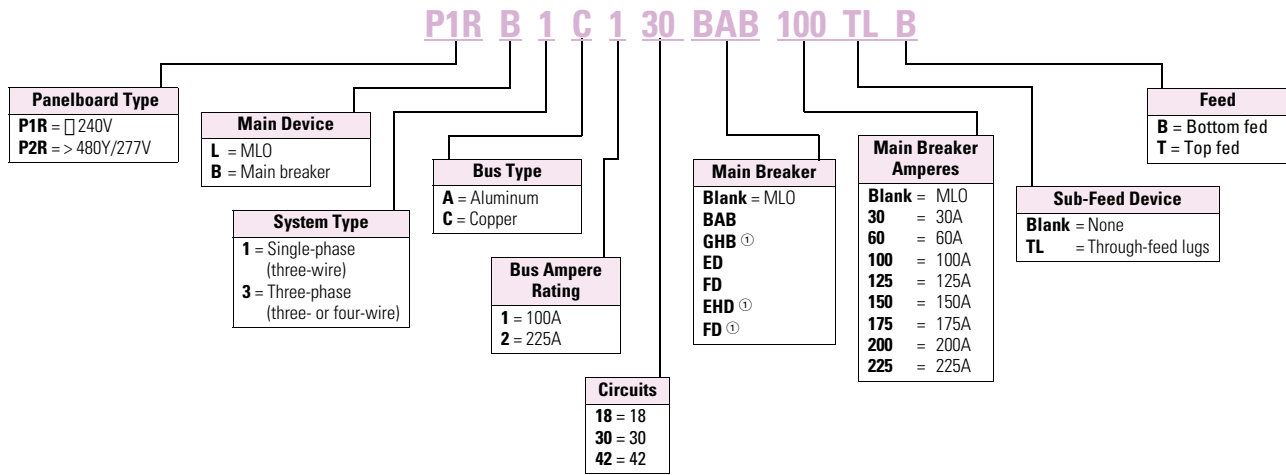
P1R B 1 C 1 30 BAB 100 TL B

Panelboard Type
P1R = □ 240V
P2R = > 480Y/277V

Main Device
L = MLO
B = Main breaker

System Type
1 = Single-phase (three-wire)
3 = Three-phase (three- or four-wire)

Bus Type
A = Aluminum
C = Copper

Bus Ampere Rating
1 = 100A
2 = 225A

Circuits
18 = 18
30 = 30
42 = 42

Main Breaker
Blank = MLO
BAB
GHB ①
ED
FD
EHD ①
FD ①

Main Breaker Amperes
| | | |
|---|---|---|
| Blank | = | MLO |
| 30 | = | 30A |
| 60 | = | 60A |
| 100 | = | 100A |
| 125 | = | 125A |
| 150 | = | 150A |
| 175 | = | 175A |
| 200 | = | 200A |
| 225 | = | 225A |

Sub-Feed Device
Blank = None
TL = Through-feed lugs

Feed
B = Bottom fed
T = Top fed